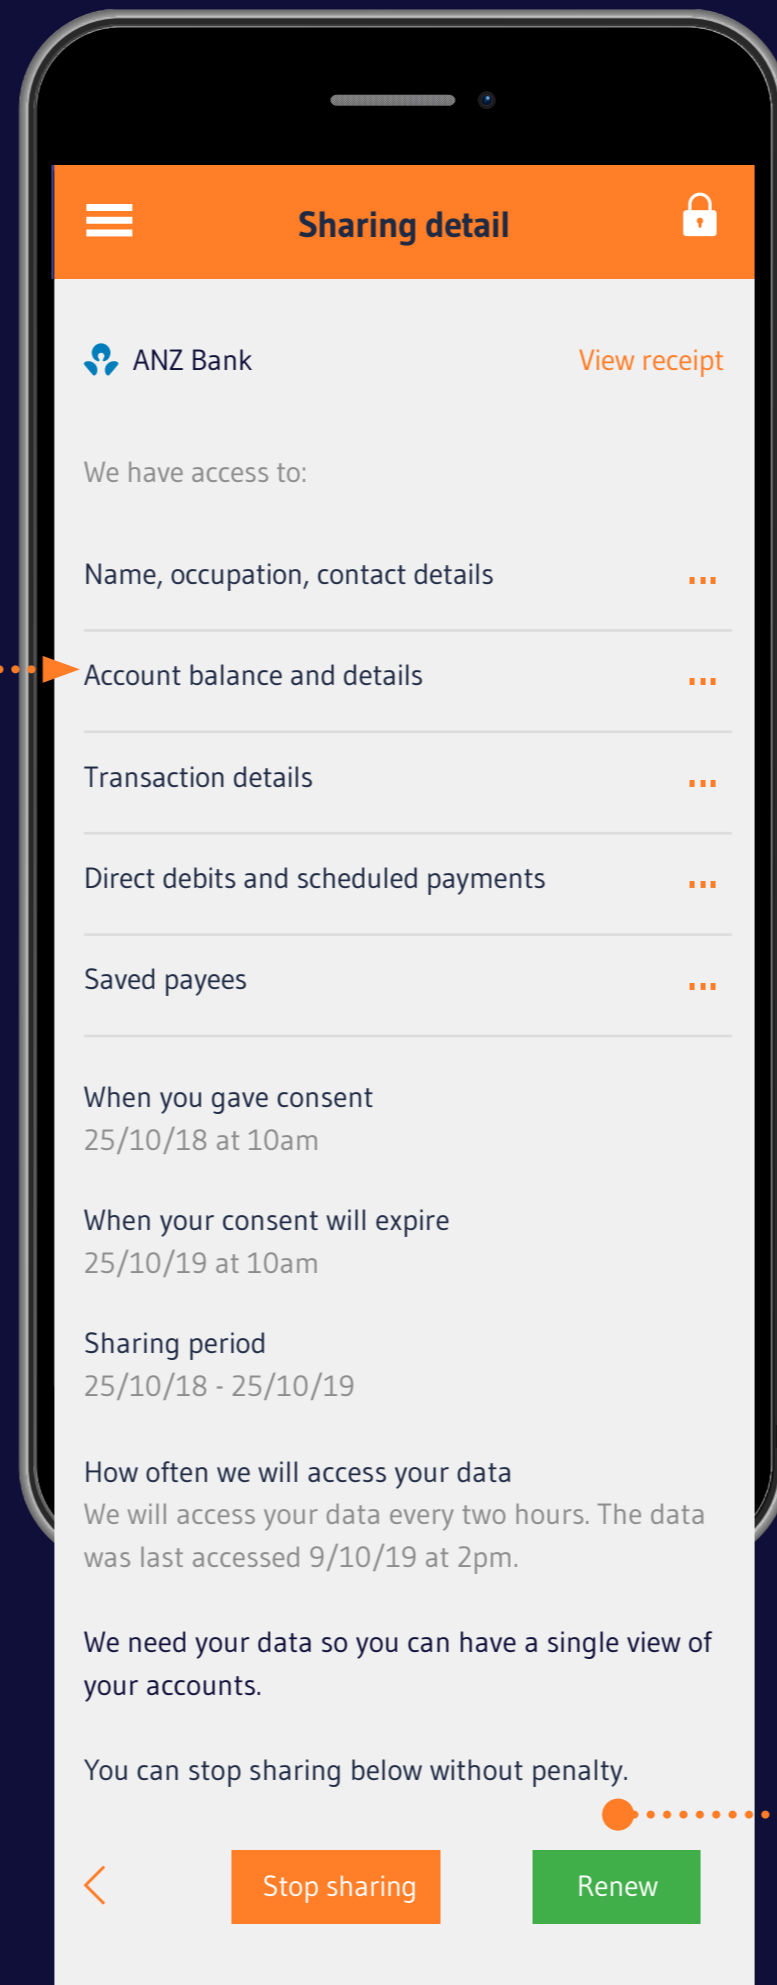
Sharing detail

ANZ Bank

View receipt

We have access to:

Name, occupation, contact details ...

Account balance and details ...

Transaction details ...

Direct debits and scheduled payments ...

Saved payees ...

When you gave consent
25/10/18 at 10am

When your consent will expire
25/10/19 at 10am

Sharing period
25/10/18 - 25/10/19

How often we will access your data
We will access your data every two hours. The data was last accessed 9/10/19 at 2pm.

We need your data so you can have a single view of your accounts.

You can stop sharing below without penalty.

Stop sharing

Renew